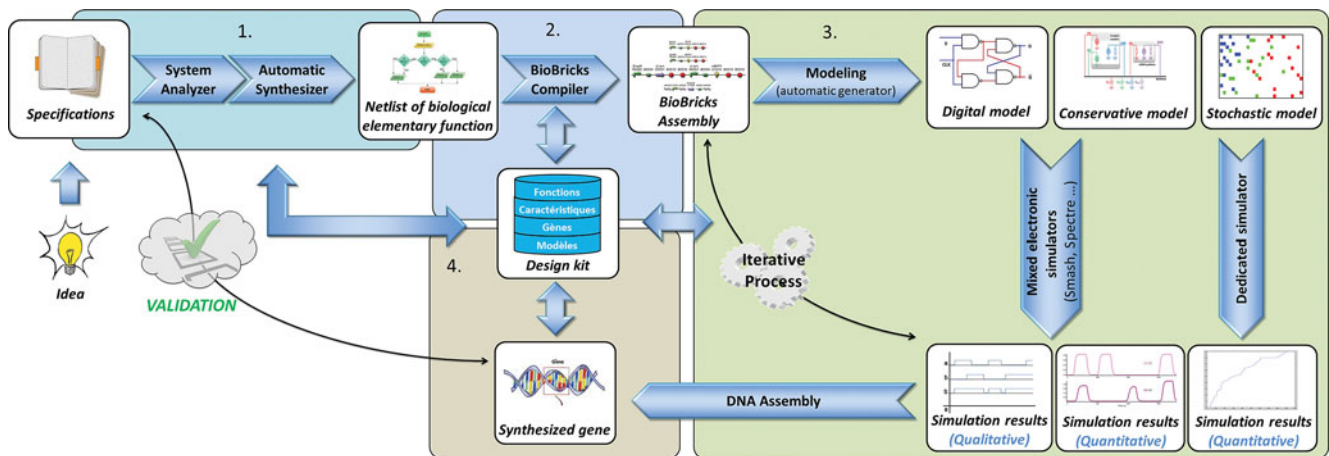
1.

2.

3.

Specifications

System Analyzer

Automatic Synthesizer

Netlist of biological elementary function

BioBricks Compiler

BioBricks Assembly

Modeling (automatic generator)

Digital model

Conservative model

Stochastic model

Mixed electronic simulators (Smash, Spectre ...)

Dedicated simulator

Idea

VALIDATION

Fonctions
Caractéristiques
Gènes
Modèles

Design kit

4.

Iterative Process

Synthesized gene

DNA Assembly

Simulation results (Qualitative)

Simulation results (Quantitative)

Simulation results (Quantitative)